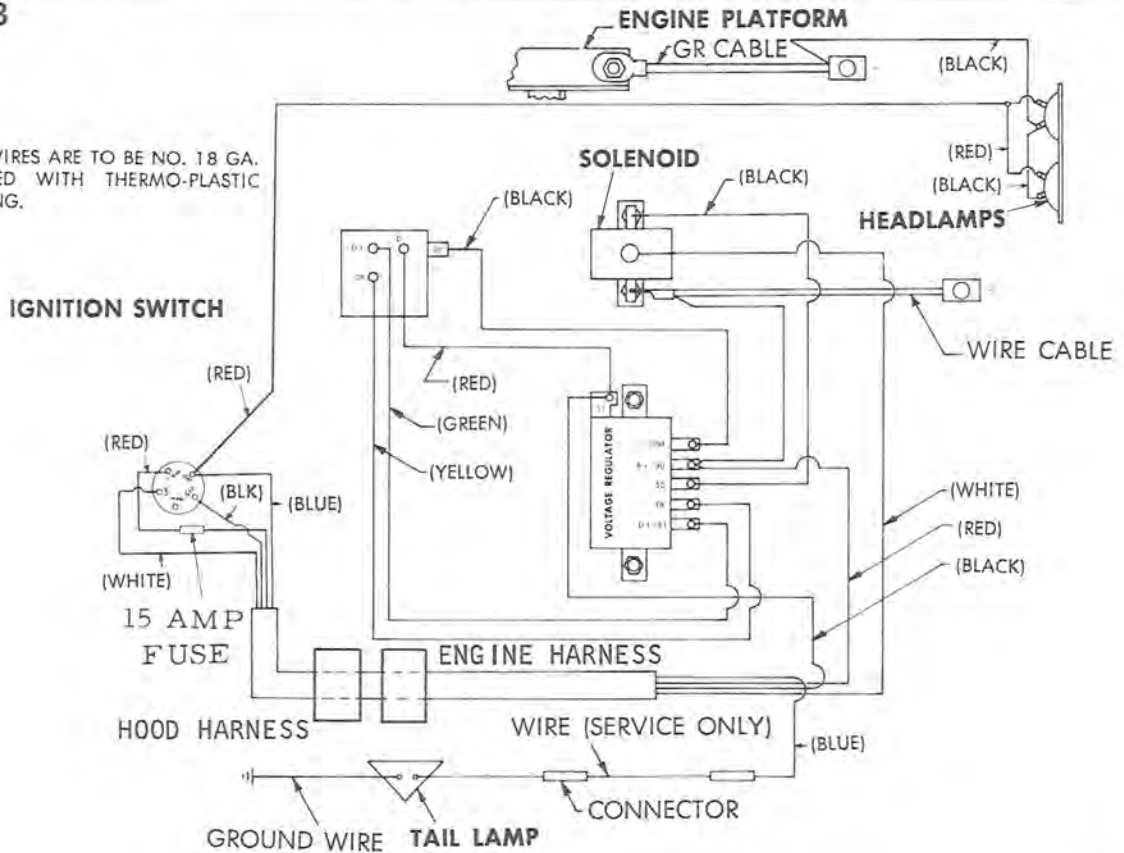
3

ENGINE PLATFORM
GR CABLE
(BLACK)

VIRES ARE TO BE NO. 18 GA. ED WITH THERMO-PLASTIC NG.

SOLENOID
(BLACK)
(RED)
(BLACK)
(BLACK)
HEADLAMPS

IGNITION SWITCH

WIRE CABLE

(RED)
(RED)
(GREEN)
(YELLOW)
VOLTAGE REGULATOR
(RED)
(BLK)
(BLUE)
(WHITE)
(RED)
(BLACK)
(WHITE)
15 AMP
FUSE
ENGINE HARNESS
HOOD HARNESS
WIRE (SERVICE ONLY)
(BLUE)
CONNECTOR
GROUND WIRE
TAIL LAMP